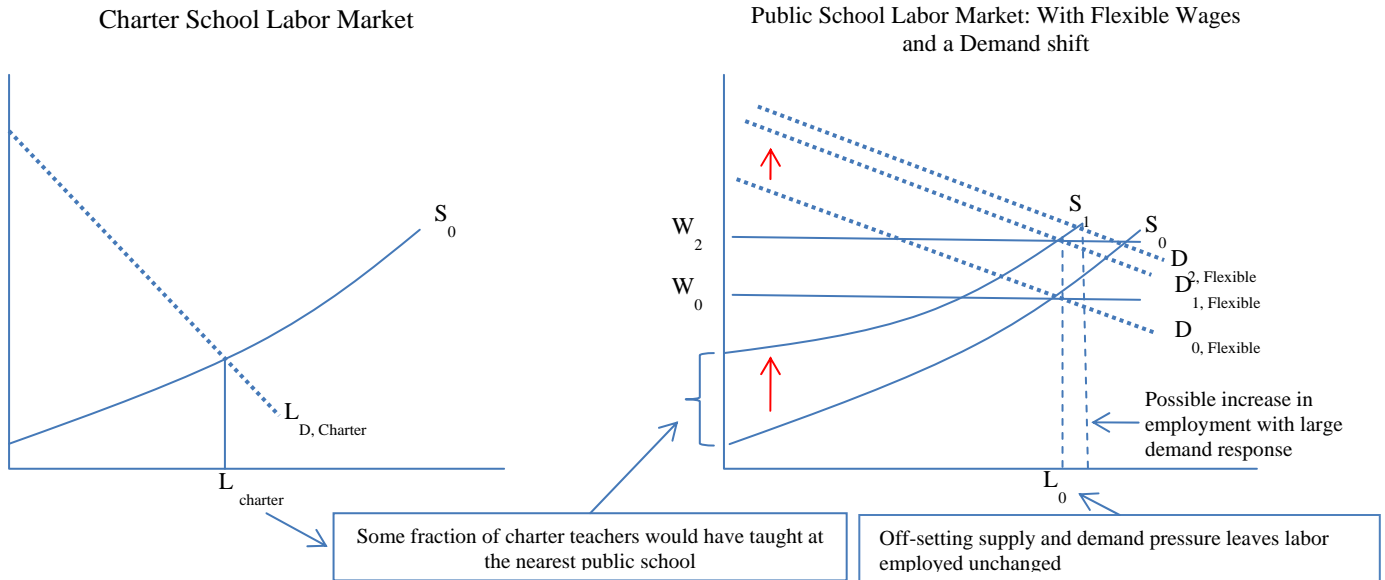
Charter School Labor Market

$S_0$

$L_{D, Charter}$

$L_{charter}$

Public School Labor Market: With Flexible Wages and a Demand shift

$W_2$

$W_0$

$S_1$

$S_0$

$D_{2, Flexible}$

$D_{1, Flexible}$

$D_{0, Flexible}$

Possible increase in employment with large demand response

$L_0$

Some fraction of charter teachers would have taught at the nearest public school

Off-setting supply and demand pressure leaves labor employed unchanged